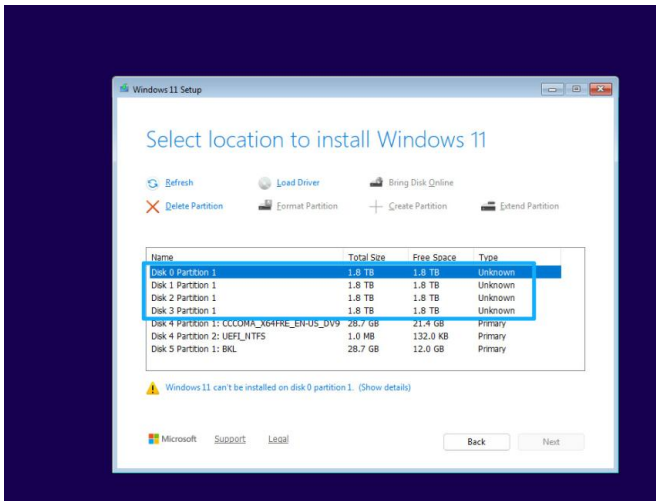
Windows 11 Setup

Select location to install Windows 11

Refresh
Load Driver
Bring Disk Online
Delete Partition
Format Partition
Create Partition
Extend Partition

| Name | Total Size | Free Space | Type |
|---|---|---|---|
| Disk 0 Partition 1 | 1.8 TB | 1.8 TB | Unknown |
| Disk 1 Partition 1 | 1.8 TB | 1.8 TB | Unknown |
| Disk 2 Partition 1 | 1.8 TB | 1.8 TB | Unknown |
| Disk 3 Partition 1 | 1.8 TB | 1.8 TB | Unknown |
| Disk 4 Partition 1: CCCOMA_X64FRE_EN-US_DV9 | 28.7 GB | 21.4 GB | Primary |
| Disk 4 Partition 2: UEFI_NTFS | 1.0 MB | 132.0 KB | Primary |
| Disk 5 Partition 1: BKL | 28.7 GB | 12.0 GB | Primary |

Windows 11 can't be installed on disk 0 partition 1. (Show details)

Microsoft Support Legal

Back
Next